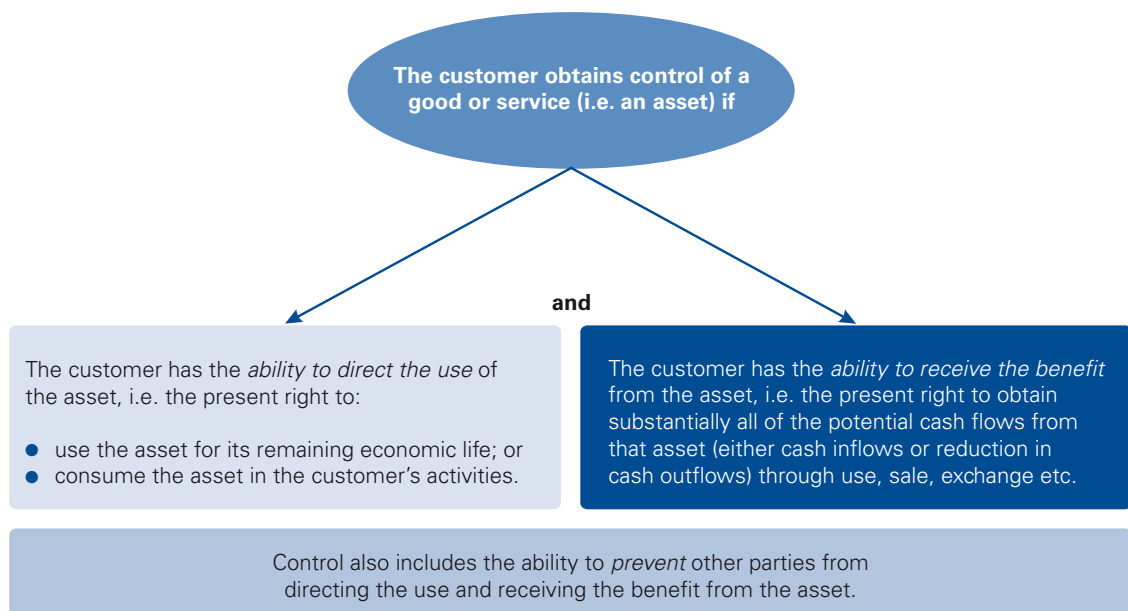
The customer obtains control of a good or service (i.e. an asset) if

and

The customer has the *ability to direct the use* of the asset, i.e. the present right to:

- use the asset for its remaining economic life; or
- consume the asset in the customer's activities.

The customer has the *ability to receive the benefit* from the asset, i.e. the present right to obtain substantially all of the potential cash flows from that asset (either cash inflows or reduction in cash outflows) through use, sale, exchange etc.

Control also includes the ability to *prevent* other parties from directing the use and receiving the benefit from the asset.